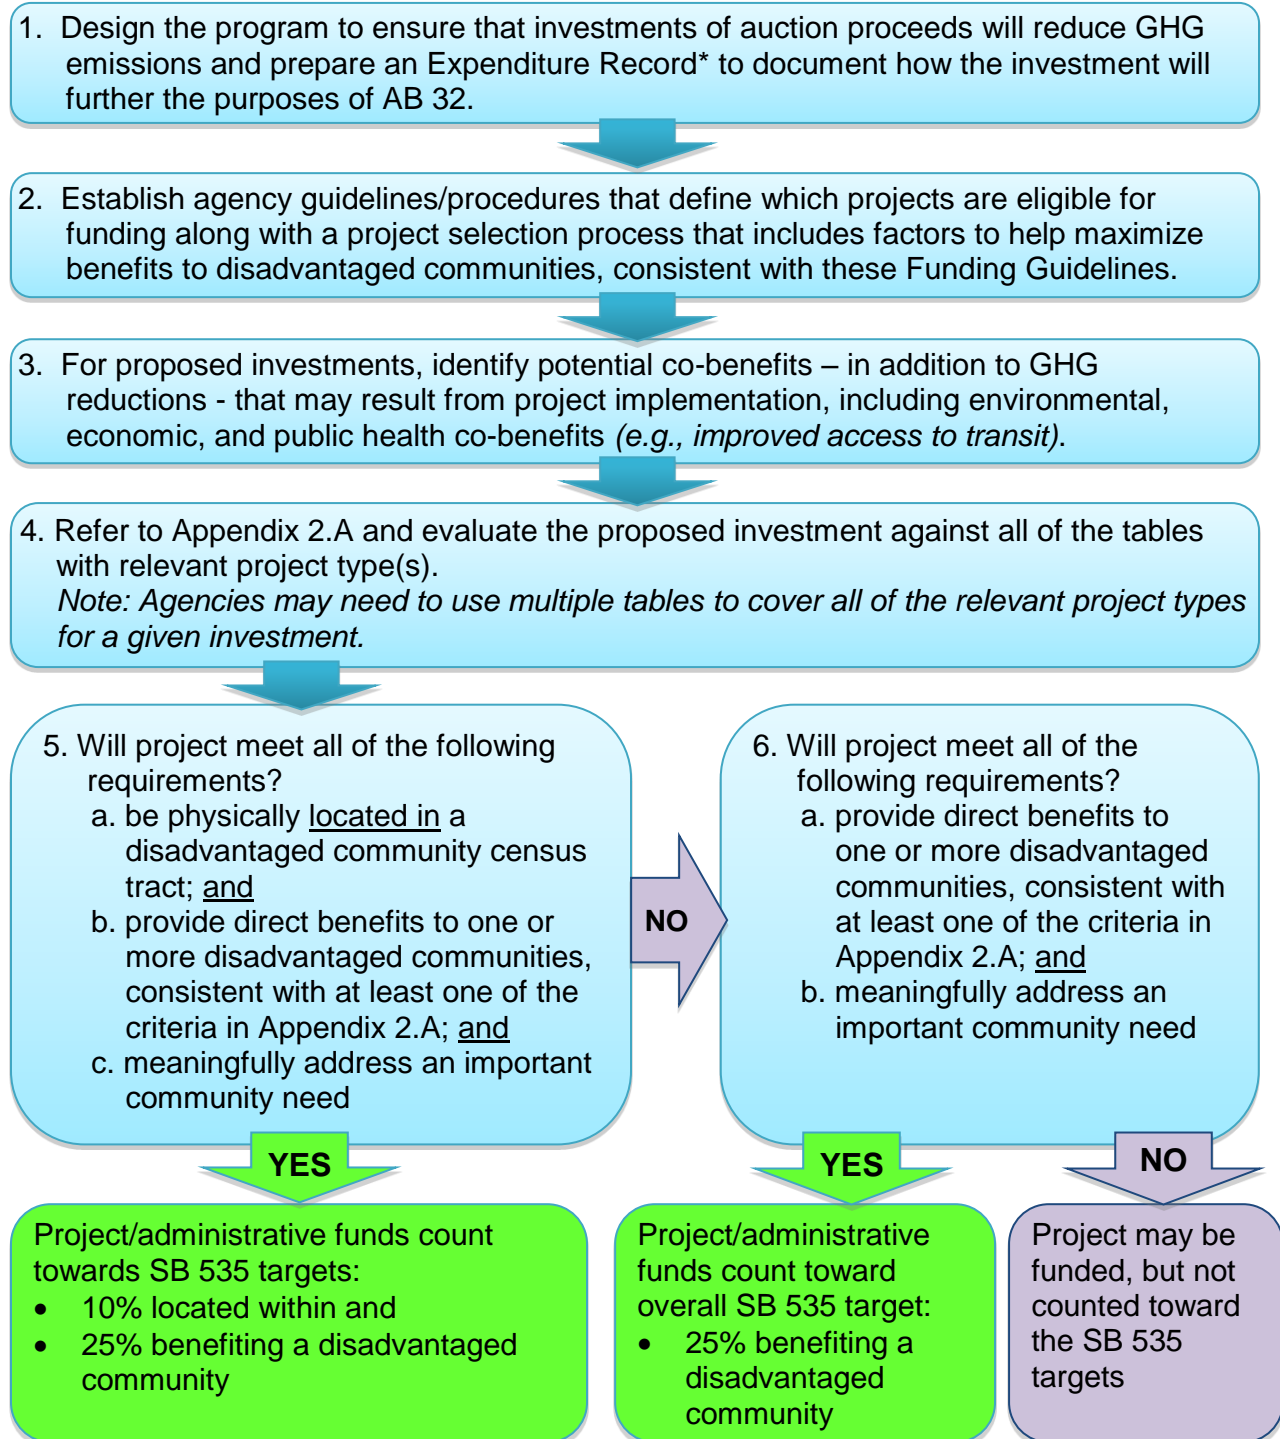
1. Design the program to ensure that investments of auction proceeds will reduce GHG emissions and prepare an Expenditure Record* to document how the investment will further the purposes of AB 32.

2. Establish agency guidelines/procedures that define which projects are eligible for funding along with a project selection process that includes factors to help maximize benefits to disadvantaged communities, consistent with these Funding Guidelines.

3. For proposed investments, identify potential co-benefits – in addition to GHG reductions - that may result from project implementation, including environmental, economic, and public health co-benefits *(e.g., improved access to transit)*.

4. Refer to Appendix 2.A and evaluate the proposed investment against all of the tables with relevant project type(s).
*Note: Agencies may need to use multiple tables to cover all of the relevant project types for a given investment.*

5. Will project meet all of the following requirements?
a. be physically located in a disadvantaged community census tract; and
b. provide direct benefits to one or more disadvantaged communities, consistent with at least one of the criteria in Appendix 2.A; and
c. meaningfully address an important community need

NO

6. Will project meet all of the following requirements?
a. provide direct benefits to one or more disadvantaged communities, consistent with at least one of the criteria in Appendix 2.A; and
b. meaningfully address an important community need

YES

YES

NO

Project/administrative funds count towards SB 535 targets:
• 10% located within and
• 25% benefiting a disadvantaged community

Project/administrative funds count toward overall SB 535 target:
• 25% benefiting a disadvantaged community

Project may be funded, but not counted toward the SB 535 targets